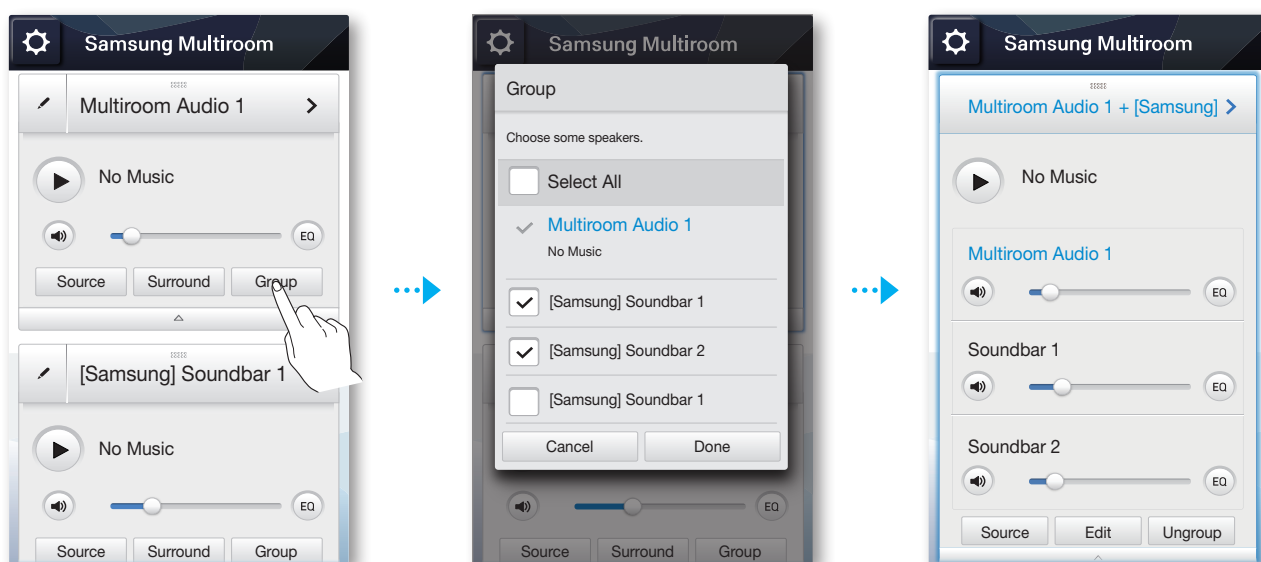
Samsung Multiroom

Multiroom Audio 1

No Music

EQ

Source Surround Group

[Samsung] Soundbar 1

No Music

EQ

Source Surround Group

Samsung Multiroom

Group

Choose some speakers.

Select All

Multiroom Audio 1

No Music

[Samsung] Soundbar 1

[Samsung] Soundbar 2

[Samsung] Soundbar 1

Cancel Done

EQ

Source Surround Group

Samsung Multiroom

Multiroom Audio 1 + [Samsung]

No Music

Multiroom Audio 1

EQ

Soundbar 1

EQ

Soundbar 2

EQ

Source Edit Ungroup